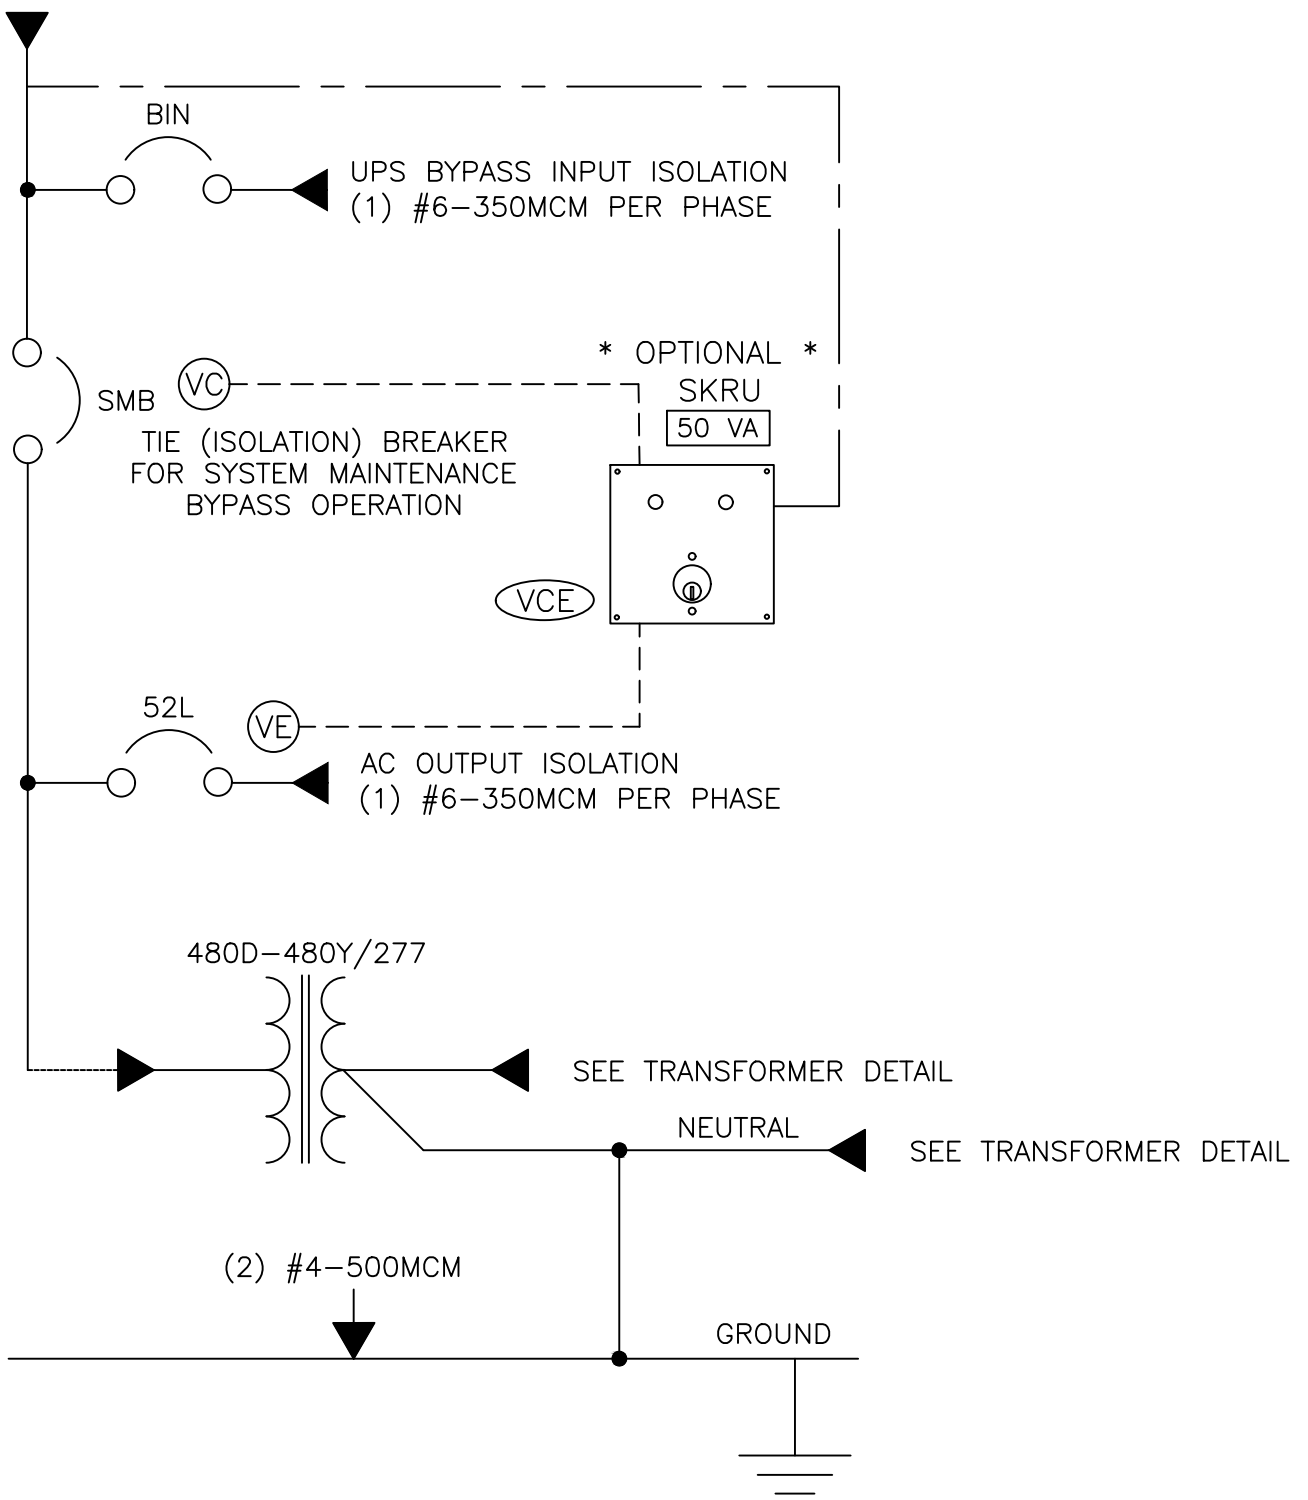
BIN

UPS BYPASS INPUT ISOLATION
(1) #6–350MCM PER PHASE

\* OPTIONAL \*
SKRU
50 VA

SMB

VC

TIE (ISOLATION) BREAKER
FOR SYSTEM MAINTENANCE
BYPASS OPERATION

VCE

52L

VE

AC OUTPUT ISOLATION
(1) #6–350MCM PER PHASE

480D–480Y/277

SEE TRANSFORMER DETAIL

NEUTRAL

SEE TRANSFORMER DETAIL

(2) #4–500MCM

GROUND